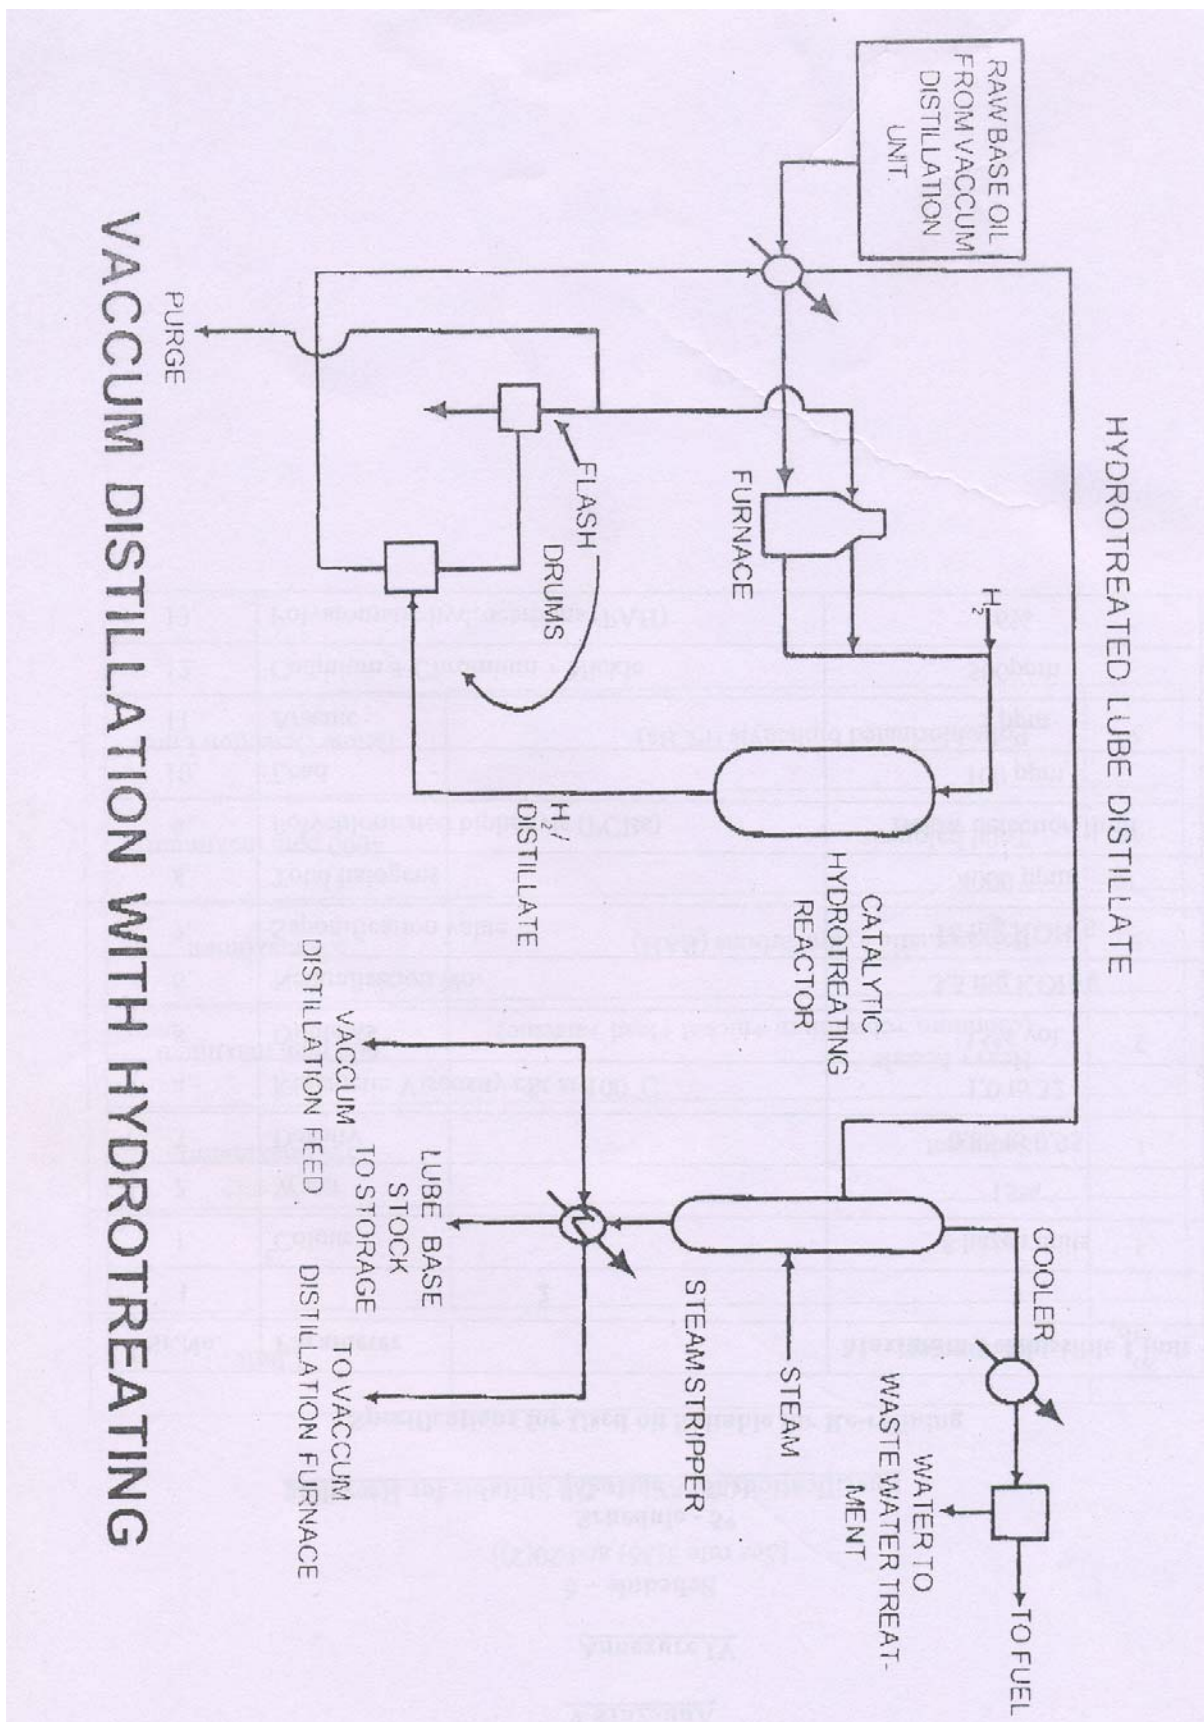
RAW BASE OIL FROM VACCUM DISTILLATION UNIT

HYDROTREATED LUBE DISTILLATE

$H_2$

FURNACE

FLASH DRUMS

PURGE

CATALYTIC HYDROTREATING REACTOR

$H_2$ DISTILLATE

COOLER

WATER TO WASTE WATER TREATMENT

TO FUEL

STEAM

STEAM STRIPPER

LUBE BASE STOCK TO STORAGE

VACCUM DISTILLATION FEED

TO VACCUM DISTILLATION FURNACE

VACCUM DISTILLATION WITH HYDROTREATING